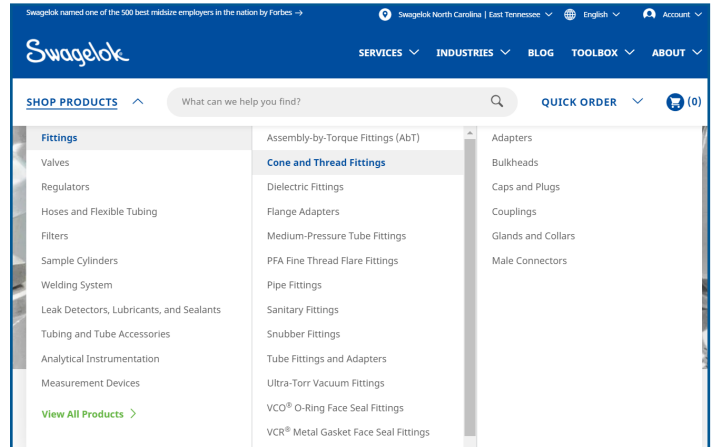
Swagelok named one of the 500 best midsize employers in the nation by Forbes →

Swagelok North Carolina | East Tennessee
English
Account

Swagelok

SERVICES
INDUSTRIES
BLOG
TOOLBOX
ABOUT

SHOP PRODUCTS

What can we help you find?

QUICK ORDER

(0)

Fittings
Valves
Regulators
Hoses and Flexible Tubing
Filters
Sample Cylinders
Welding System
Leak Detectors, Lubricants, and Sealants
Tubing and Tube Accessories
Analytical Instrumentation
Measurement Devices
View All Products >

Assembly-by-Torque Fittings (AbT)
Cone and Thread Fittings
Dielectric Fittings
Flange Adapters
Medium-Pressure Tube Fittings
PFA Fine Thread Flare Fittings
Pipe Fittings
Sanitary Fittings
Snubber Fittings
Tube Fittings and Adapters
Ultra-Torr Vacuum Fittings
VCO® O-Ring Face Seal Fittings
VCR® Metal Gasket Face Seal Fittings

Adapters
Bulkheads
Caps and Plugs
Couplings
Glands and Collars
Male Connectors